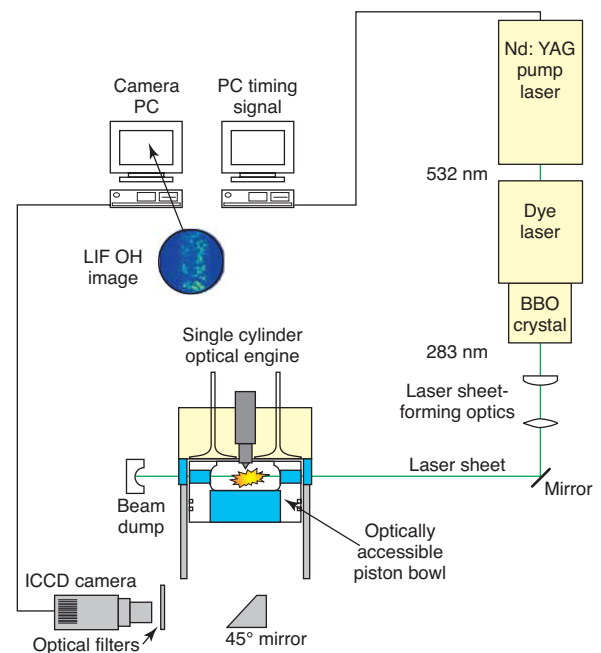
Camera PC

PC timing signal

Nd: YAG pump laser

532 nm

Dye laser

BBO crystal

LIF OH image

283 nm

Single cylinder optical engine

Laser sheet-forming optics

Laser sheet

Mirror

Beam dump

Optically accessible piston bowl

ICCD camera

Optical filters

45° mirror